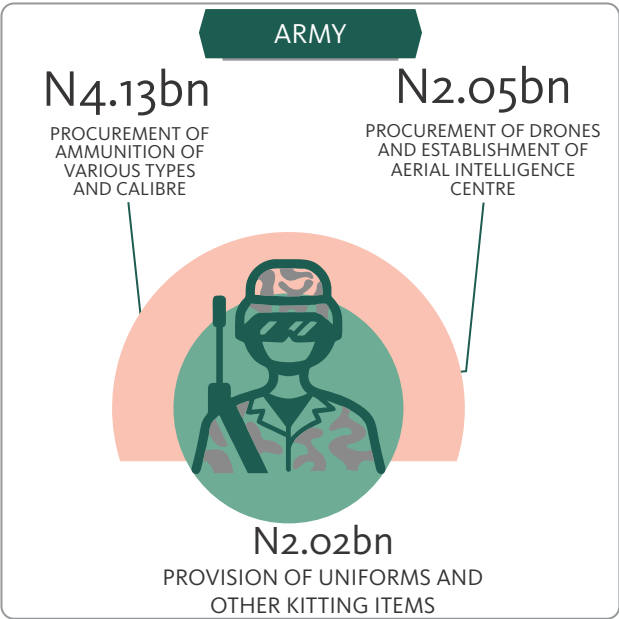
ARMY

N4.13bn

PROCUREMENT OF AMMUNITION OF VARIOUS TYPES AND CALIBRE

N2.05bn

PROCUREMENT OF DRONES AND ESTABLISHMENT OF AERIAL INTELLIGENCE CENTRE

N2.02bn

PROVISION OF UNIFORMS AND OTHER KITTING ITEMS